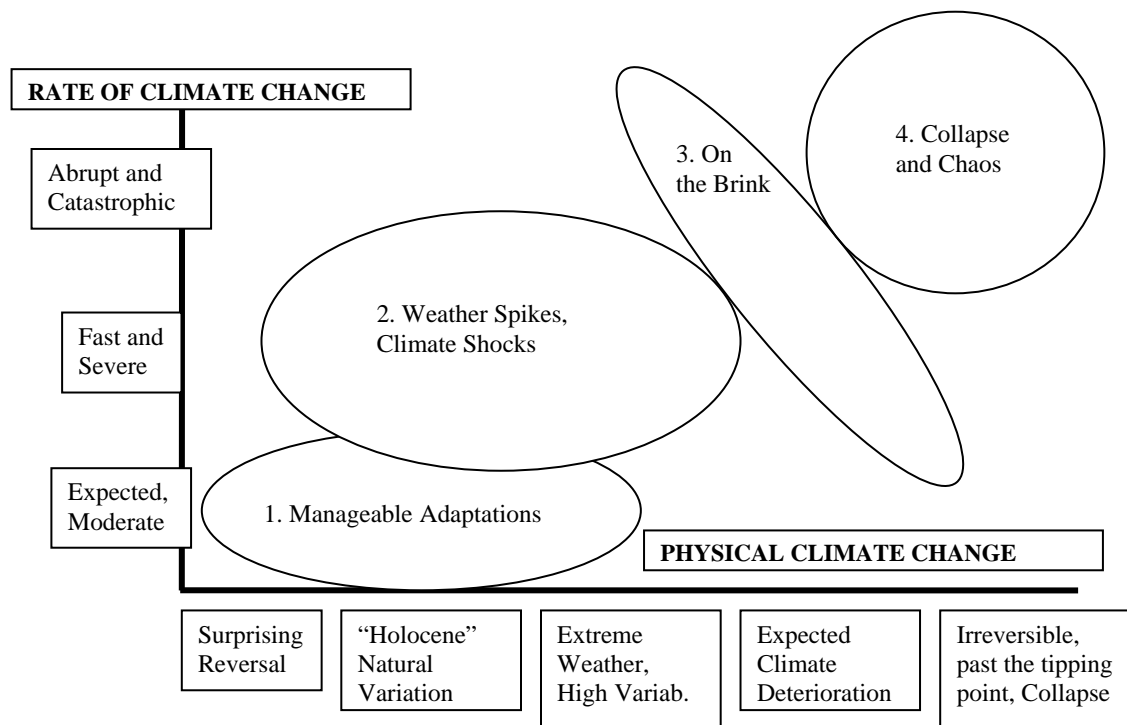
RATE OF CLIMATE CHANGE

Abrupt and Catastrophic

Fast and Severe

Expected, Moderate

3. On the Brink

4. Collapse and Chaos

2. Weather Spikes, Climate Shocks

1. Manageable Adaptations

PHYSICAL CLIMATE CHANGE

Surprising Reversal

"Holocene" Natural Variation

Extreme Weather, High Variab.

Expected Climate Deterioration

Irreversible, past the tipping point, Collapse